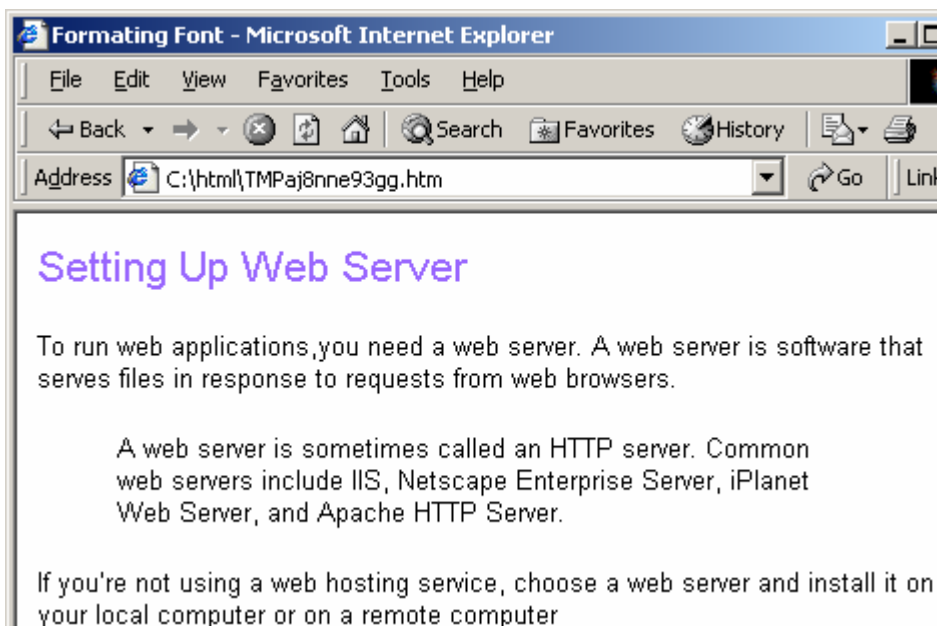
Formating Font - Microsoft Internet Explorer

File Edit View Favorites Tools Help

Back Search Favorites History

Address C:\html\TMPaj8nne93gg.htm Go Link

Setting Up Web Server

To run web applications,you need a web server. A web server is software that serves files in response to requests from web browsers.

A web server is sometimes called an HTTP server. Common web servers include IIS, Netscape Enterprise Server, iPlanet Web Server, and Apache HTTP Server.

If you're not using a web hosting service, choose a web server and install it on your local computer or on a remote computer